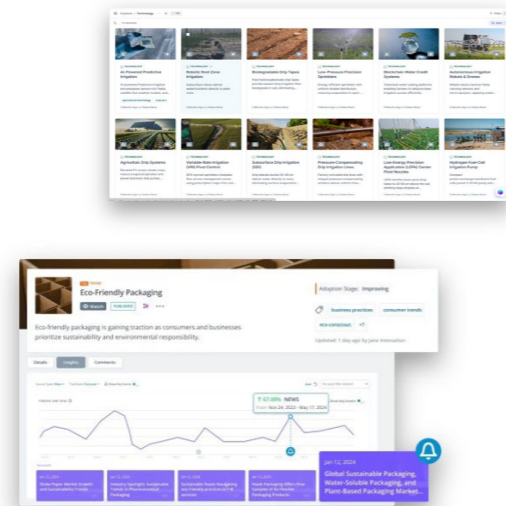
AI-Powered Predictive Irrigation

Robotic Root Zone Irrigation

Biodegradable Drip Tapes

Low-Pressure Precision Sprinklers

Blockchain Water Credit Systems

Autonomous Irrigation Robots & Drones

Agrivoltaic Drip Systems

Variable-Rate Irrigation (VRI) Pivot Control

Subsurface Drip Irrigation (SDI)

Pressure-Compensating Drip Irrigation Lines

Low-Energy Precision Application (LEPA) Center Pivot Nozzles

Hydrogen-Fuel-Cell Irrigation Pump

Eco-Friendly Packaging

Watch

PUBLISHED

Adoption Stage: Improving

business practices

consumer trends

eco-conscious

Updated: 5 days ago by Jane Innovation

Eco-friendly packaging is gaining traction as consumers and businesses prioritize sustainability and environmental responsibility.

Details

Insights

Comments

67.08% NEWS

From Nov 24, 2023 - May 17, 2024

Jan 12, 2024

Global Sustainable Packaging, Water-Soluble Packaging, and Plant-Based Packaging Market...